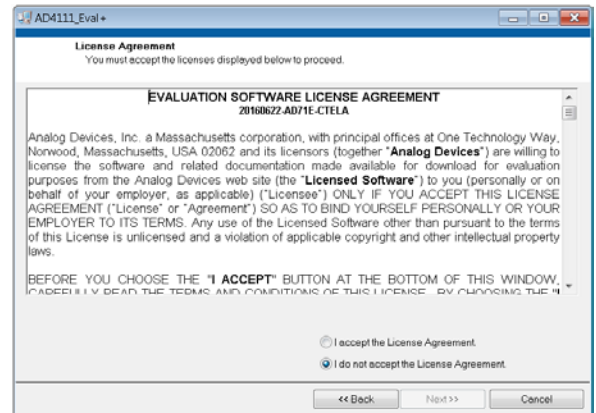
AD4111_Eval

License Agreement
You must accept the licenses displayed below to proceed.

EVALUATION SOFTWARE LICENSE AGREEMENT
20160622-AD71E-CTELA

Analog Devices, Inc. a Massachusetts corporation, with principal offices at One Technology Way, Norwood, Massachusetts, USA 02062 and its licensors (together "**Analog Devices**") are willing to license the software and related documentation made available for download for evaluation purposes from the Analog Devices web site (the "**Licensed Software**") to you (personally or on behalf of your employer, as applicable) ("Licensee") ONLY IF YOU ACCEPT THIS LICENSE AGREEMENT ("License" or "Agreement") SO AS TO BIND YOURSELF PERSONALLY OR YOUR EMPLOYER TO ITS TERMS. Any use of the Licensed Software other than pursuant to the terms of this License is unlicensed and a violation of applicable copyright and other intellectual property laws.

BEFORE YOU CHOOSE THE "**I ACCEPT**" BUTTON AT THE BOTTOM OF THIS WINDOW, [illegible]

I accept the License Agreement.
I do not accept the License Agreement.

<< Back
Next >>
Cancel